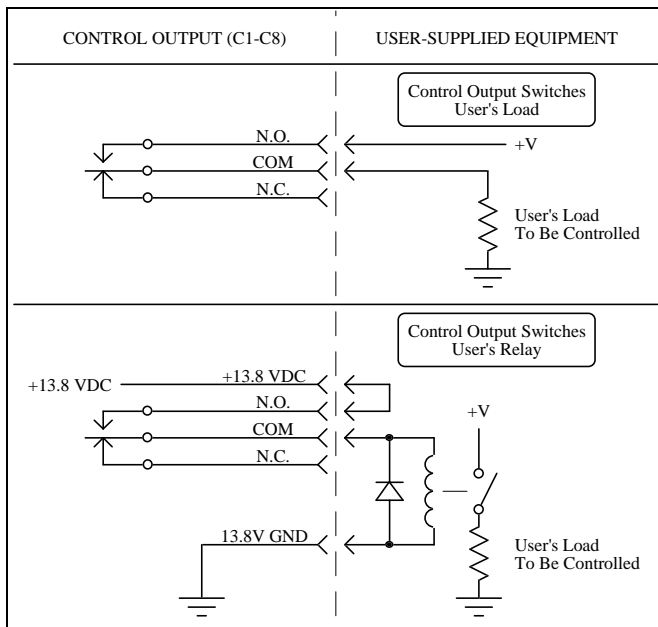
CONTROL OUTPUT (C1-C8)

USER-SUPPLIED EQUIPMENT

Control Output Switches User's Load

N.O.

+V

COM

N.C.

User's Load To Be Controlled

Control Output Switches User's Relay

+13.8 VDC

+13.8 VDC

N.O.

+V

COM

N.C.

13.8V GND

User's Load To Be Controlled